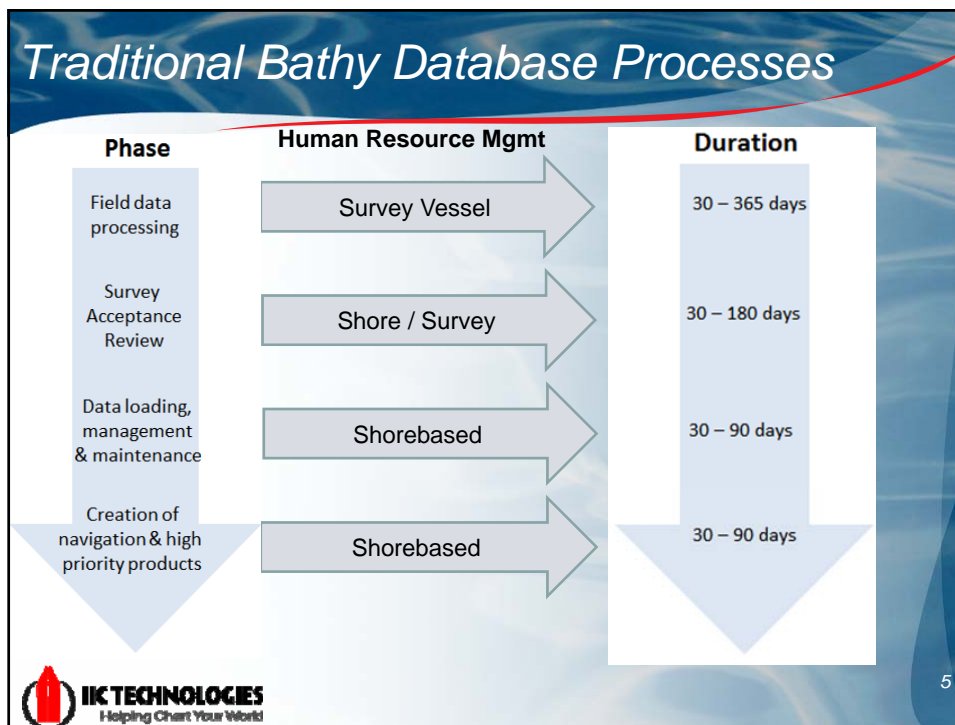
Traditional Bathy Database Processes

Phase

Human Resource Mgmt

Duration

Field data processing

Survey Vessel

30 – 365 days

Survey Acceptance Review

Shore / Survey

30 – 180 days

Data loading, management & maintenance

Shorebased

30 – 90 days

Creation of navigation & high priority products

Shorebased

30 – 90 days

IIC TECHNOLOGIES
Helping Chart Your World

5